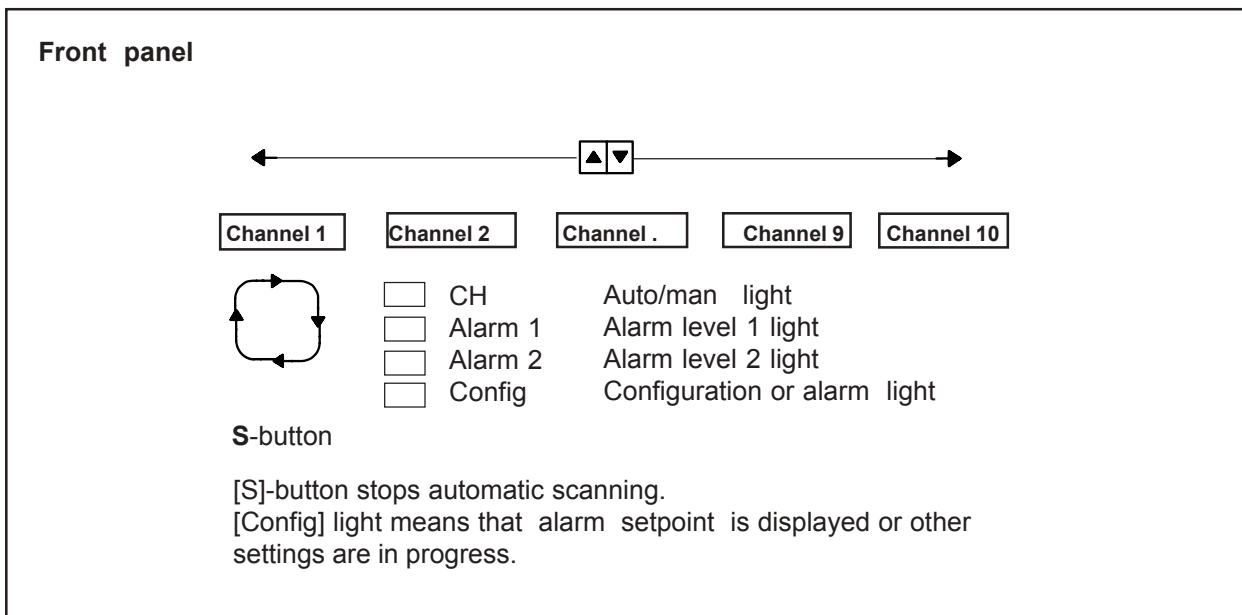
**Front panel**

▲▼

Channel 1 | Channel 2 | Channel . | Channel 9 | Channel 10

CH Auto/man light
Alarm 1 Alarm level 1 light
Alarm 2 Alarm level 2 light
Config Configuration or alarm light

**S**-button

[S]-button stops automatic scanning.
[Config] light means that alarm setpoint is displayed or other settings are in progress.